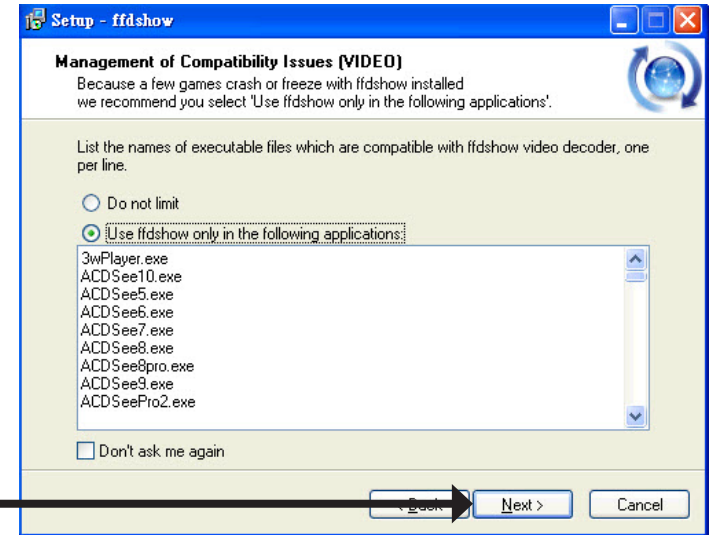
Setup - ffdshow

Management of Compatibility Issues (VIDEO)
Because a few games crash or freeze with ffdshow installed we recommend you select 'Use ffdshow only in the following applications'.

List the names of executable files which are compatible with ffdshow video decoder, one per line.

Do not limit

Use ffdshow only in the following applications:

3wPlayer.exe
ACDSee10.exe
ACDSee5.exe
ACDSee6.exe
ACDSee7.exe
ACDSee8.exe
ACDSee8pro.exe
ACDSee9.exe
ACDSeePro2.exe

Don't ask me again

< Back
Next >
Cancel